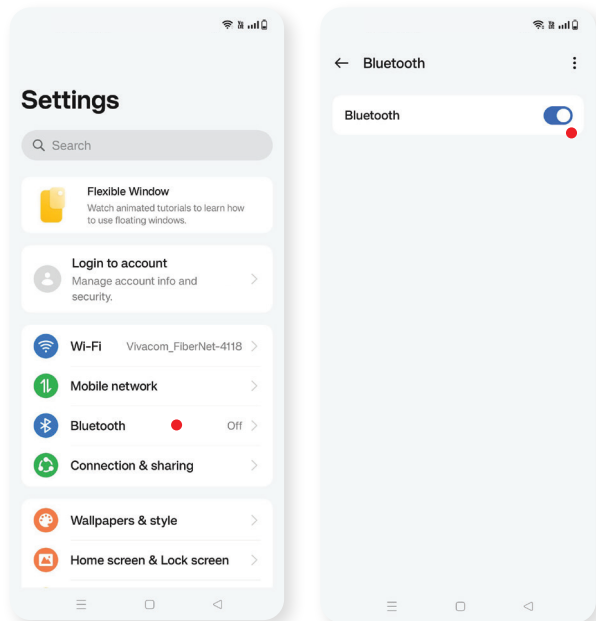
Settings

Search

Flexible Window
Watch animated tutorials to learn how to use floating windows.

Login to account
Manage account info and security.

Wi-Fi Vivacom_FiberNet-4118

Mobile network

Bluetooth Off

Connection & sharing

Wallpapers & style

Home screen & Lock screen

Bluetooth

Bluetooth